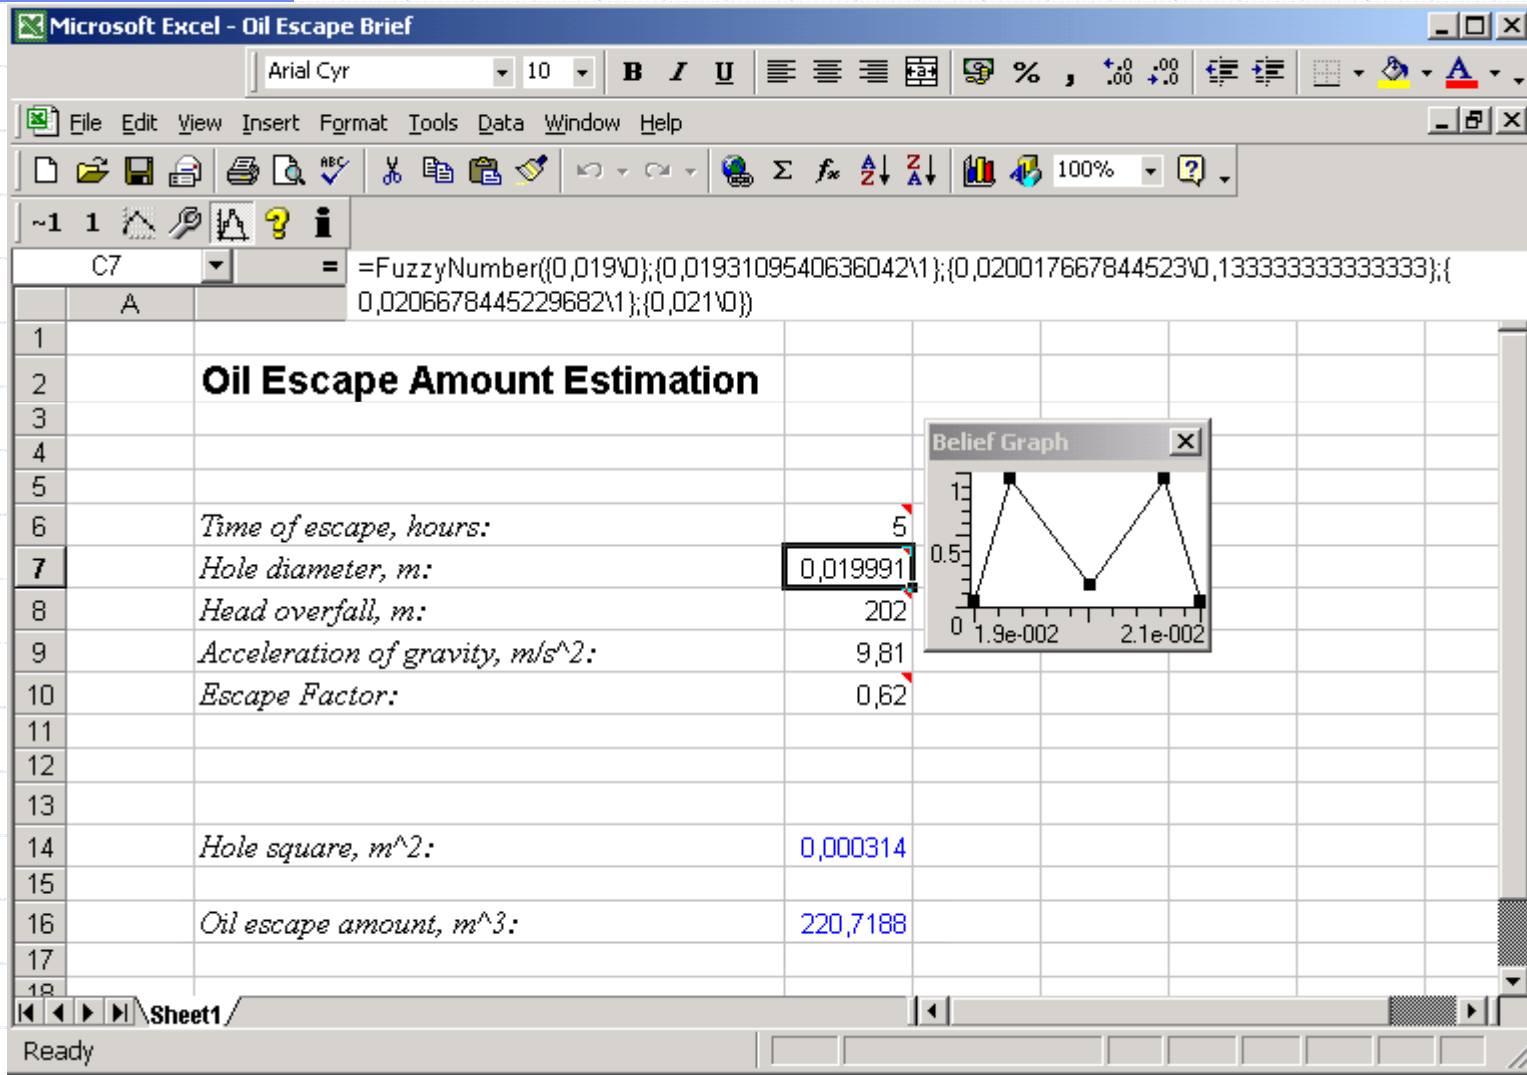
Microsoft Excel - Oil Escape Brief

Arial Cyr 10 B I U % , 100%

File Edit View Insert Format Tools Data Window Help

~1 1

C7 = =FuzzyNumber({0,019\0};{0,0193109540636042\1};{0,0200176678445230\0,1333333333333333};{0,0206678445229682\1};{0,021\0})

| | A | | | |
|---|---|---|---|---|
| 1 | | | | |
| 2 | | Oil Escape Amount Estimation | | |
| 3 | | | | |
| 4 | | | | |
| 5 | | | | |
| 6 | | Time of escape, hours: | 5 | |
| 7 | | Hole diameter, m: | 0,019991 | |
| 8 | | Head overfall, m: | 202 | |
| 9 | | Acceleration of gravity, m/s^2: | 9,81 | |
| 10 | | Escape Factor: | 0,62 | |
| 11 | | | | |
| 12 | | | | |
| 13 | | | | |
| 14 | | Hole square, m^2: | 0,000314 | |
| 15 | | | | |
| 16 | | Oil escape amount, m^3: | 220,7188 | |
| 17 | | | | |
| 18 | | | | |

Belief Graph
1
0.5
0
1.9e-002
2.1e-002

Sheet1

Ready